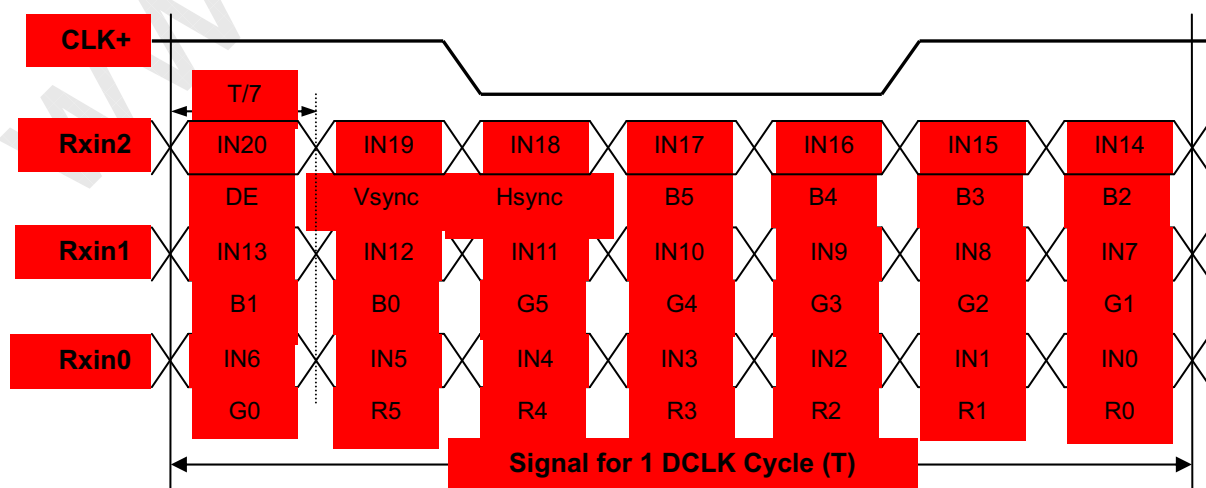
CLK+

T/7

| Rxin2 | IN20 | IN19 | IN18 | IN17 | IN16 | IN15 | IN14 |
|---|---|---|---|---|---|---|---|
| | DE | Vsync | Hsync | B5 | B4 | B3 | B2 |
| Rxin1 | IN13 | IN12 | IN11 | IN10 | IN9 | IN8 | IN7 |
| | B1 | B0 | G5 | G4 | G3 | G2 | G1 |
| Rxin0 | IN6 | IN5 | IN4 | IN3 | IN2 | IN1 | IN0 |
| | G0 | R5 | R4 | R3 | R2 | R1 | R0 |

Signal for 1 DCLK Cycle (T)